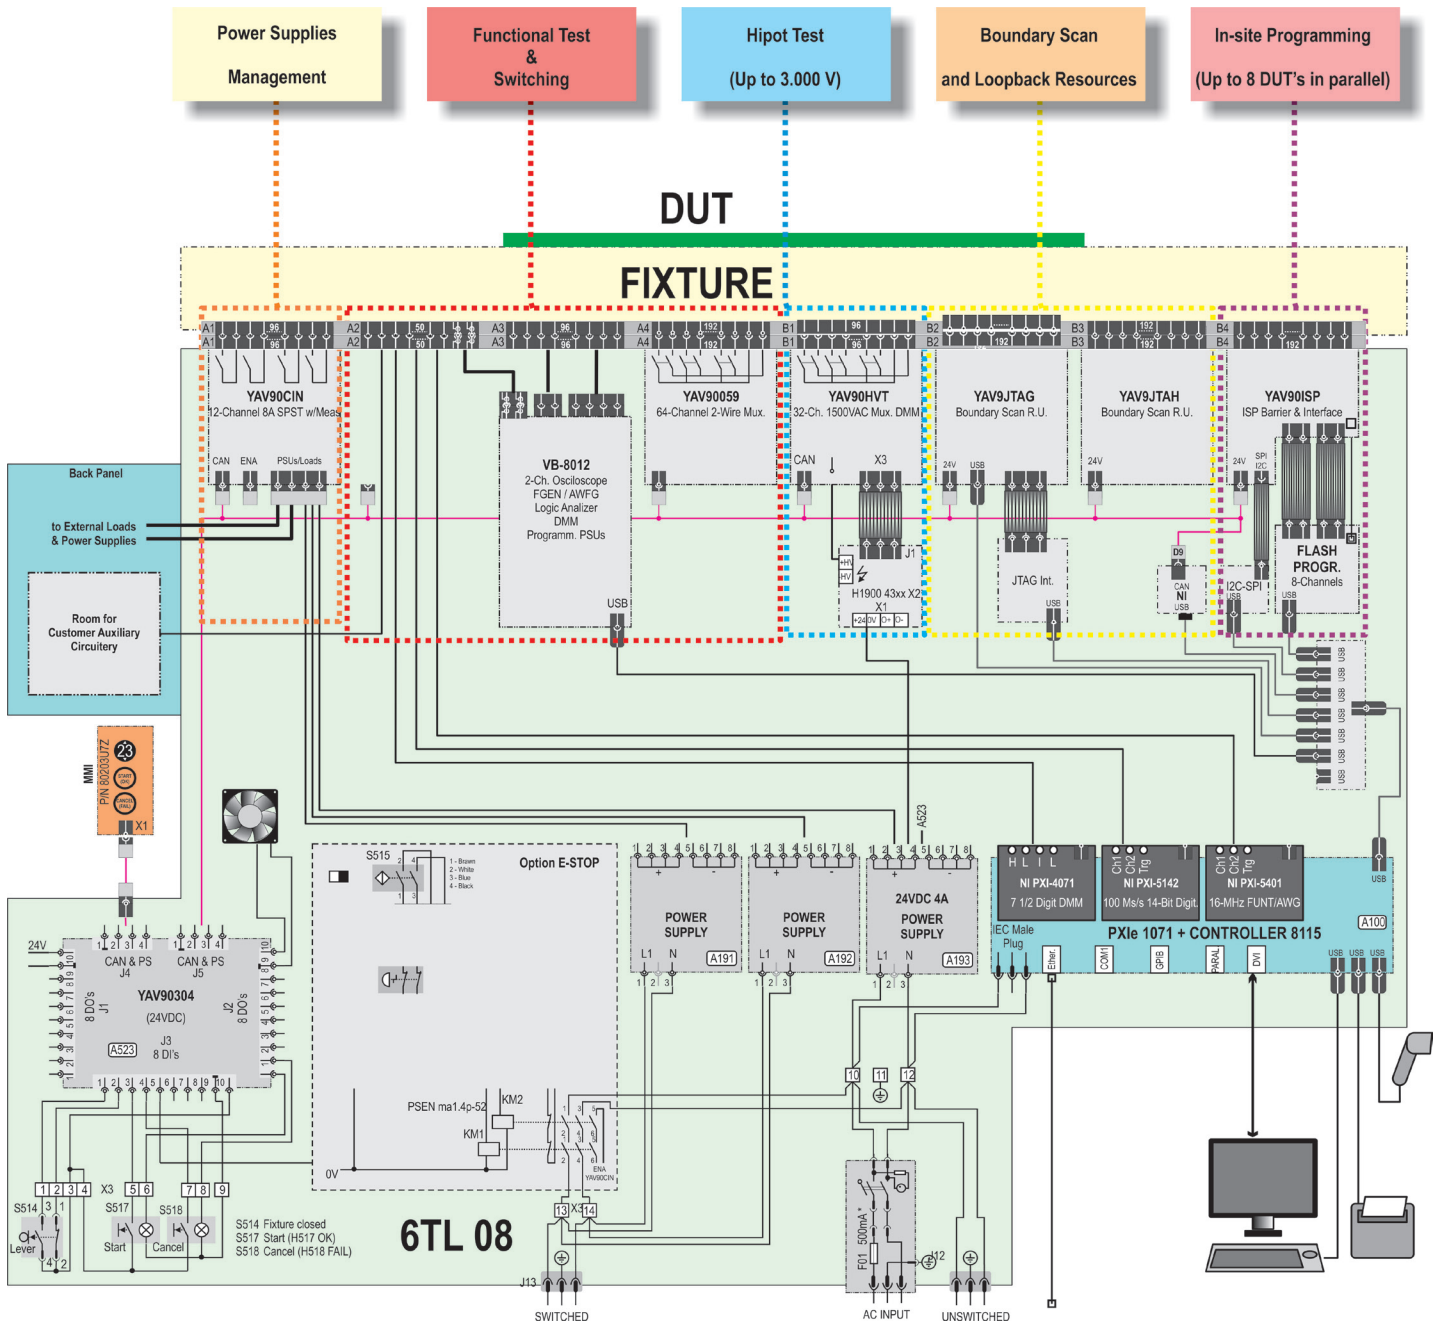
Power Supplies
Management

Functional Test
&
Switching

Hipot Test
(Up to 3.000 V)

Boundary Scan
and Loopback Resources

In-site Programming
(Up to 8 DUT's in parallel)

DUT

FIXTURE

A1 96 A1 96 A2 50 A2 50 A3 96 A3 96 A4 192 A4 192 B1 96 B1 96 B2 192 B2 B3 192 B3 192 B4 192 B4 192

YAV90CIN
12-Channel 8A SPST w/Meas

CAN ENA PSUs/Loads

VB-8012
2-Ch. Osciloscope
FGEN / AWFG
Logic Analizer
DMM
Programm. PSUs

USB

YAV90059
64-Channel 2-Wire Mux.

YAV90HVT
32-Ch. 1500VAC Mux. DMM

CAN X3

J1

+HV
HV

H1900 43xx X2
X1
+24 0V 0+ 0-

YAV9JTAG
Boundary Scan R.U.

24V USB

JTAG Int.

USB

YAV9JTAH
Boundary Scan R.U.

24V

D9
CAN
NI
USB

YAV90ISP
ISP Barrier & Interface

24V SPI I2C

I2C-SPI
USB

FLASH
PROGR.
8-Channels

USB

Back Panel

to External Loads
& Power Supplies

Room for
Customer Auxiliary
Circuitery

MMI
P/N 80203U7Z

23
START
CANCEL

X1

USB USB USB USB USB USB USB

USB

24V

CAN & PS
J4

CAN & PS
J5

YAV90304
(24VDC)

8 DO's
J1

J2
8 DO's

J3
8 DI's

A523

S515

1 - Brown
2 - White
3 - Blue
4 - Black

Option E-STOP

PSEN ma1.4p-52

KM2

KM1

0V

ENA
YAV90CIN

X3

13 14

A523

POWER
SUPPLY
L1 N
A191

POWER
SUPPLY
L1 N
A192

24VDC 4A
POWER
SUPPLY
L1 N
A193

H L I L
NI PXI-4071
7 1/2 Digit DMM

Ch1 Ch2 Trg
NI PXI-5142
100 Ms/s 14-Bit Digit.

Ch1 Ch2 Trg
NI PXI-5401
16-MHz FUNT/AWG

A100

IEC Male
Plug

PXIe 1071 + CONTROLLER 8115

Ether. COM1 GPIB PARAL DVI

USB USB USB

10 11 12

F01 500mA

J12

X3
1 2 3 4 5 6 7 8 9

S514
Lever

S517
Start

S518
Cancel

S514 Fixture closed
S517 Start (H517 OK)
S518 Cancel (H518 FAIL)

6TL 08

J13
SWITCHED

AC INPUT

UNSWITCHED